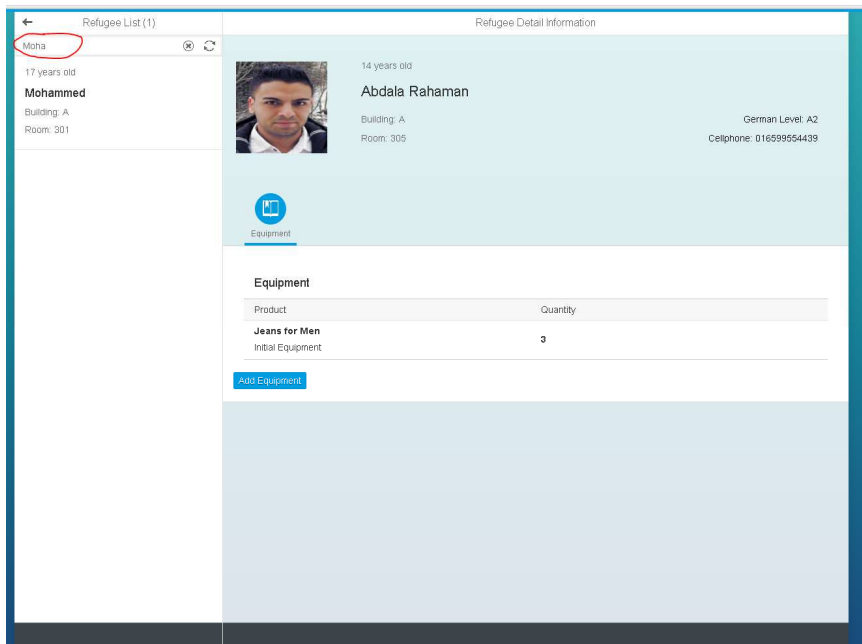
Refugee List (1)

Moha

17 years old

Mohammed

Building: A

Room: 301

Refugee Detail Information

14 years old

Abdala Rahaman

Building: A

Room: 305

German Level: A2

Cellphone: 016599554439

Equipment

Equipment

| Product | Quantity |
|---|---|
| Jeans for Men<br>Initial Equipment | 3 |

Add Equipment